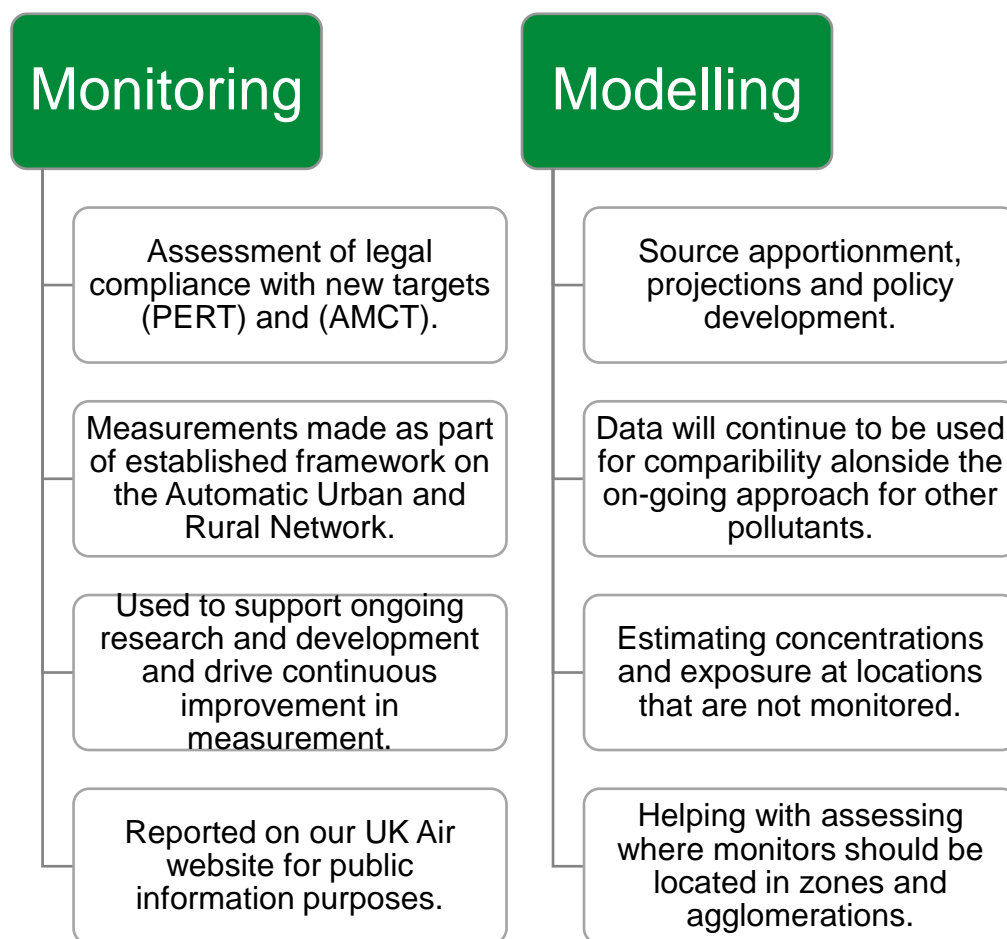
Monitoring

Assessment of legal compliance with new targets (PERT) and (AMCT).

Measurements made as part of established framework on the Automatic Urban and Rural Network.

Used to support ongoing research and development and drive continuous improvement in measurement.

Reported on our UK Air website for public information purposes.

Modelling

Source apportionment, projections and policy development.

Data will continue to be used for comparibility alonside the on-going approach for other pollutants.

Estimating concentrations and exposure at locations that are not monitored.

Helping with assessing where monitors should be located in zones and agglomerations.